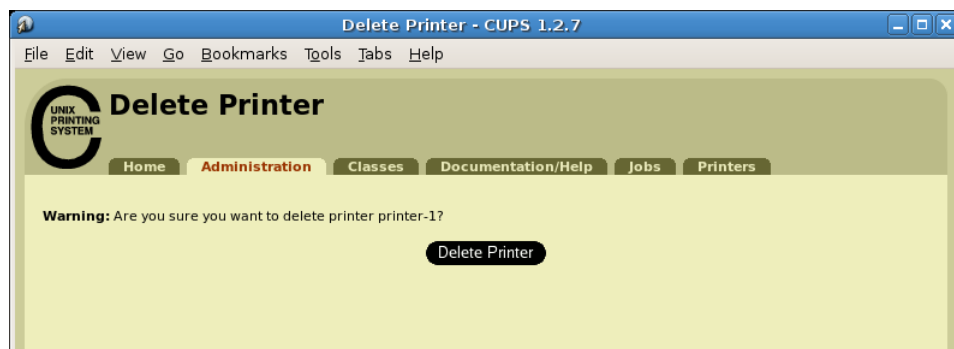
Delete Printer - CUPS 1.2.7

File Edit View Go Bookmarks Tools Tabs Help

UNIX PRINTING SYSTEM

Delete Printer

Home Administration Classes Documentation/Help Jobs Printers

**Warning:** Are you sure you want to delete printer printer-1?

Delete Printer